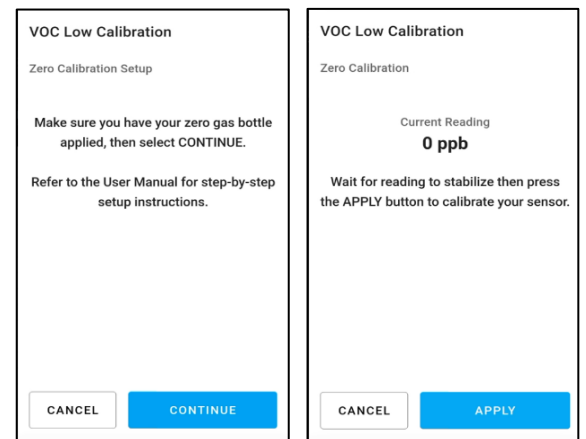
VOC Low Calibration

Zero Calibration Setup

Make sure you have your zero gas bottle applied, then select CONTINUE.

Refer to the User Manual for step-by-step setup instructions.

CANCEL

CONTINUE

VOC Low Calibration

Zero Calibration

Current Reading

0 ppb

Wait for reading to stabilize then press the APPLY button to calibrate your sensor.

CANCEL

APPLY